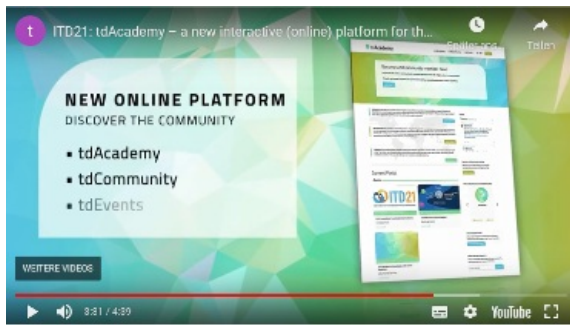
t

ITD21: tdAcademy – a new interactive (online) platform for th...

Später ans...

Teilen

NEW ONLINE PLATFORM

DISCOVER THE COMMUNITY

▪ tdAcademy

▪ tdCommunity

▪ tdEvents

tdAcademy

ITD21

WEITERE VIDEOS

3:31 / 4:39

YouTube